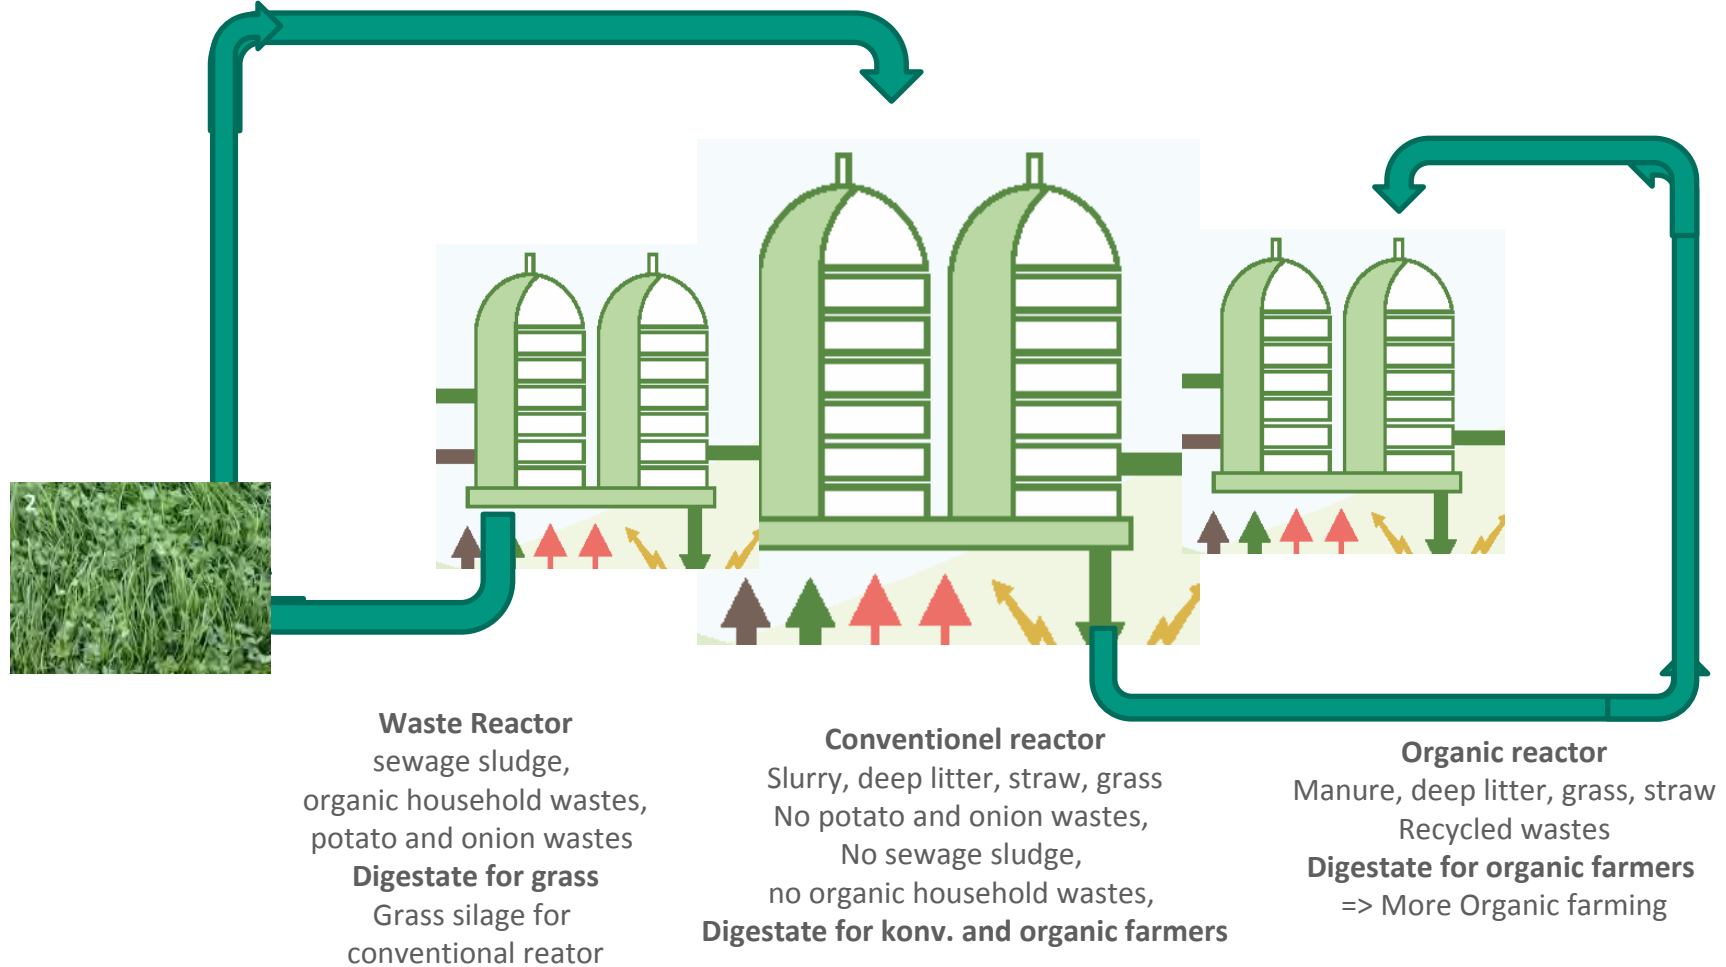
2

**Waste Reactor**
sewage sludge,
organic household wastes,
potato and onion wastes
**Digestate for grass**
Grass silage for
conventional reator

**Conventionel reactor**
Slurry, deep litter, straw, grass
No potato and onion wastes,
No sewage sludge,
no organic household wastes,
**Digestate for konv. and organic farmers**

**Organic reactor**
Manure, deep litter, grass, straw
Recycled wastes
**Digestate for organic farmers**
=> More Organic farming